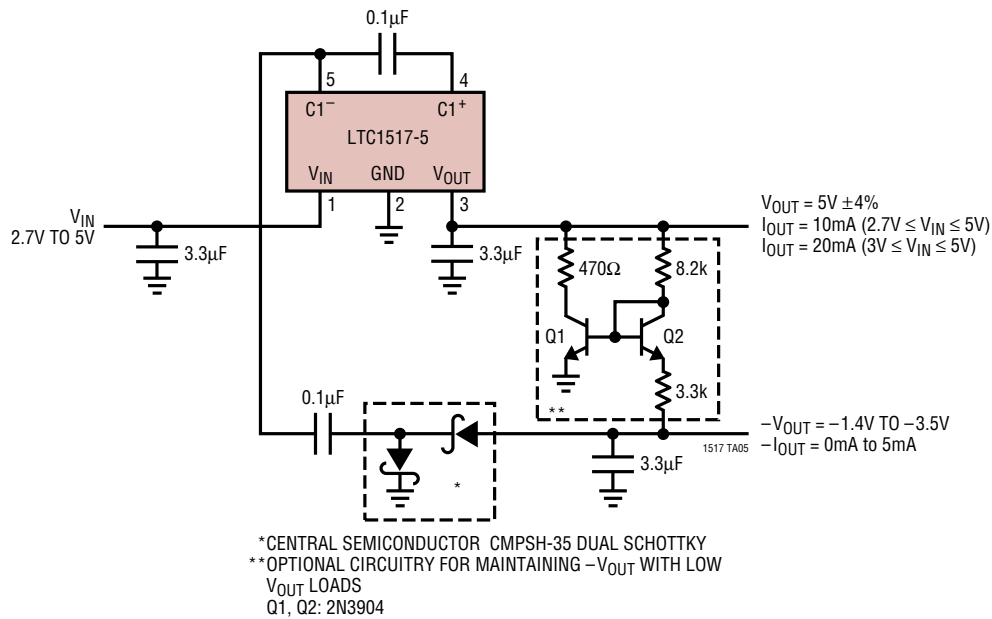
0.1μF

5

4

$C1^-$

$C1^+$

LTC1517-5

$V_{IN}$

GND

$V_{OUT}$

1

2

3

$V_{IN}$
2.7V TO 5V

3.3μF

3.3μF

$V_{OUT}$ = 5V ±4%
$I_{OUT}$ = 10mA (2.7V ≤ $V_{IN}$ ≤ 5V)
$I_{OUT}$ = 20mA (3V ≤ $V_{IN}$ ≤ 5V)

470Ω

8.2k

Q1

Q2

3.3k

**

0.1μF

$-V_{OUT}$ = –1.4V TO –3.5V
$-I_{OUT}$ = 0mA to 5mA

1517 TA05

3.3μF

*

*CENTRAL SEMICONDUCTOR CMPSH-35 DUAL SCHOTTKY
**OPTIONAL CIRCUITRY FOR MAINTAINING $-V_{OUT}$ WITH LOW $V_{OUT}$ LOADS
Q1, Q2: 2N3904